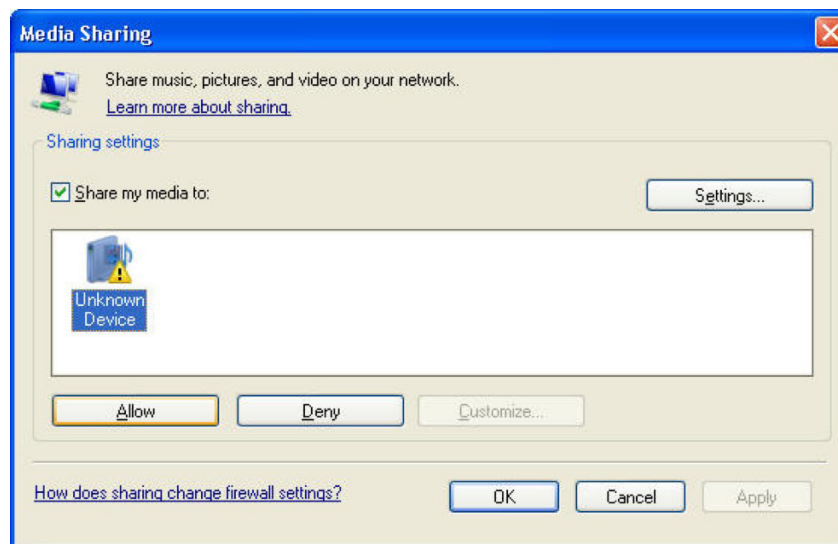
Media Sharing

Share music, pictures, and video on your network.
Learn more about sharing.

Sharing settings

Share my media to:

Settings...

Unknown Device

Allow
Deny
Customize...

How does sharing change firewall settings?

OK
Cancel
Apply